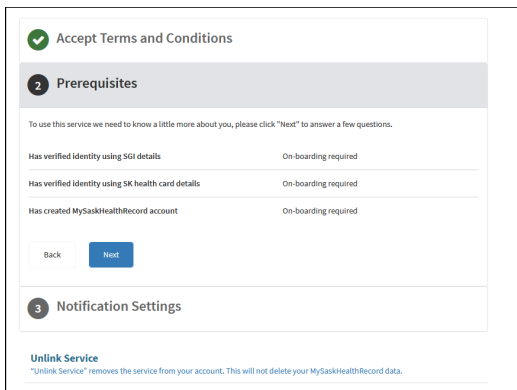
Accept Terms and Conditions

2 Prerequisites

To use this service we need to know a little more about you, please click "Next" to answer a few questions.

| | |
|---|---|
| Has verified identity using SGI details | On-boarding required |
| Has verified identity using SK health card details | On-boarding required |
| Has created MySaskHealthRecord account | On-boarding required |

Back

Next

3 Notification Settings

Unlink Service
"Unlink Service" removes the service from your account. This will not delete your MySaskHealthRecord data.